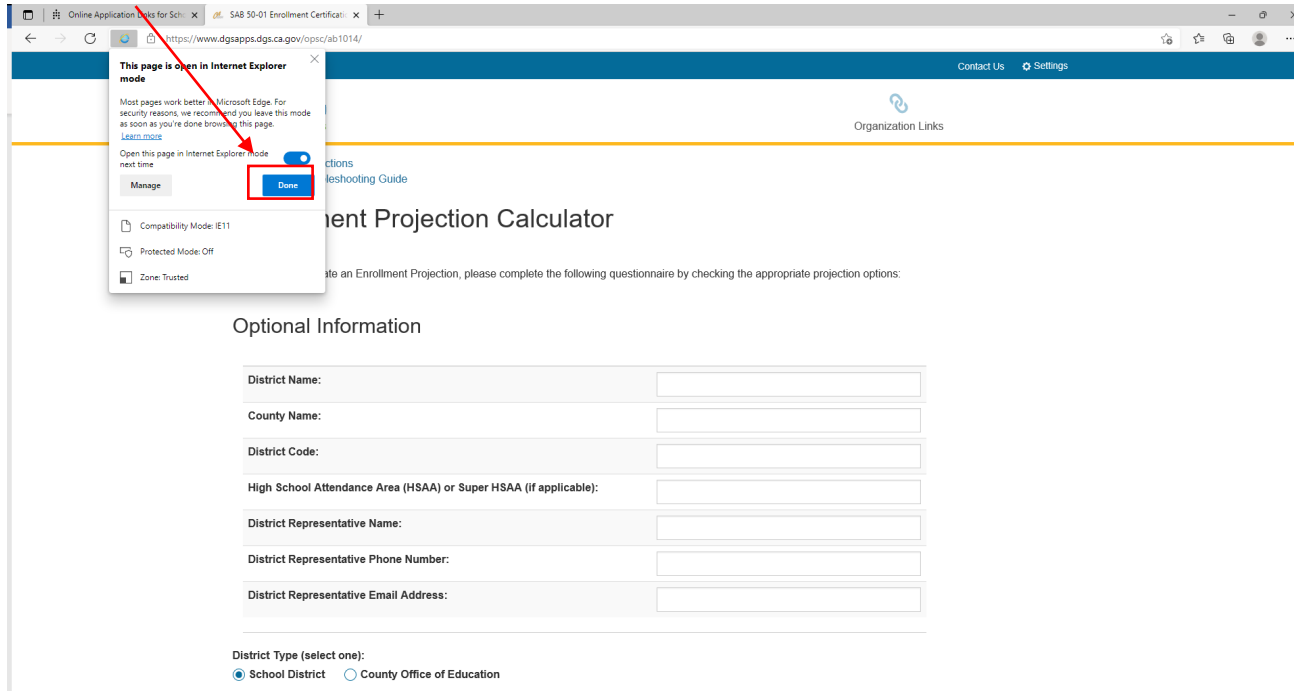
Online Application Links for Scho ×
SAB 50-01 Enrollment Certificatio ×
https://www.dgsapps.dgs.ca.gov/opsc/ab1014/

This page is open in Internet Explorer mode

Most pages work better in Microsoft Edge. For security reasons, we recommend you leave this mode as soon as you're done browsing this page.
Learn more

Open this page in Internet Explorer mode next time

Manage
Done

Compatibility Mode: IE11
Protected Mode: Off
Zone: Trusted

Contact Us
Settings

Organization Links

ctions
leshooting Guide

nent Projection Calculator

ate an Enrollment Projection, please complete the following questionnaire by checking the appropriate projection options:

Optional Information

District Name:
County Name:
District Code:
High School Attendance Area (HSAA) or Super HSAA (if applicable):
District Representative Name:
District Representative Phone Number:
District Representative Email Address:

District Type (select one):
School District
County Office of Education